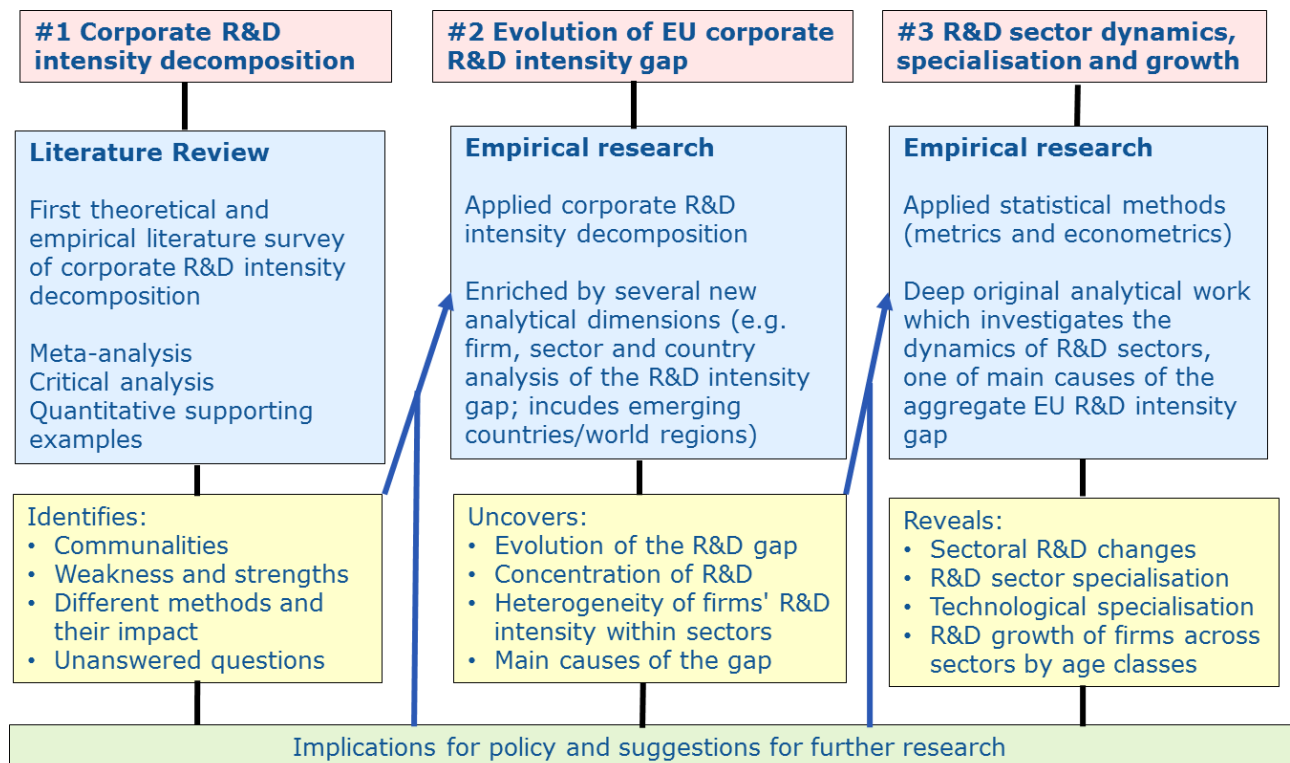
#1 Corporate R&D intensity decomposition

Literature Review

First theoretical and empirical literature survey of corporate R&D intensity decomposition

Meta-analysis
Critical analysis
Quantitative supporting examples

Identifies:
• Communalities
• Weakness and strengths
• Different methods and their impact
• Unanswered questions

#2 Evolution of EU corporate R&D intensity gap

Empirical research

Applied corporate R&D intensity decomposition

Enriched by several new analytical dimensions (e.g. firm, sector and country analysis of the R&D intensity gap; incudes emerging countries/world regions)

Uncovers:
• Evolution of the R&D gap
• Concentration of R&D
• Heterogeneity of firms' R&D intensity within sectors
• Main causes of the gap

#3 R&D sector dynamics, specialisation and growth

Empirical research

Applied statistical methods (metrics and econometrics)

Deep original analytical work which investigates the dynamics of R&D sectors, one of main causes of the aggregate EU R&D intensity gap

Reveals:
• Sectoral R&D changes
• R&D sector specialisation
• Technological specialisation
• R&D growth of firms across sectors by age classes

Implications for policy and suggestions for further research